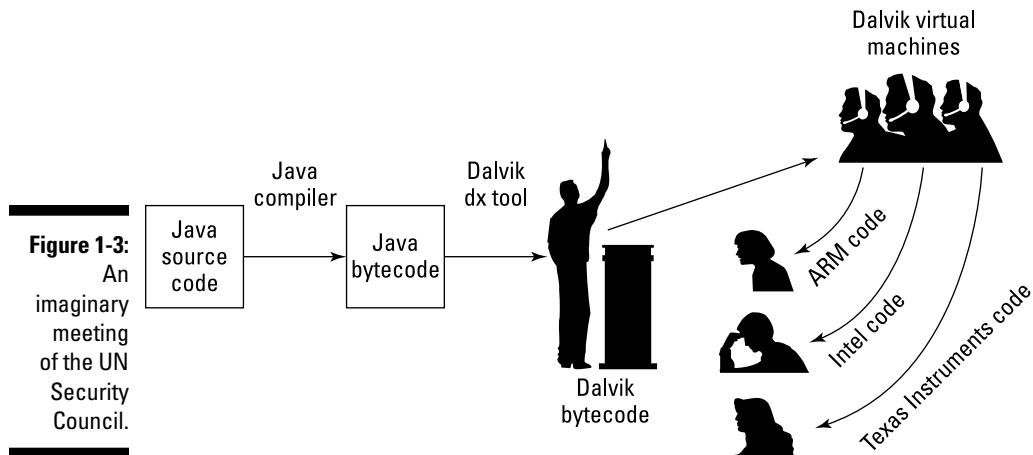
Figure 1-3: An imaginary meeting of the UN Security Council.

Java source code

Java compiler

Java bytecode

Dalvik dx tool

Dalvik bytecode

Dalvik virtual machines

ARM code

Intel code

Texas Instruments code